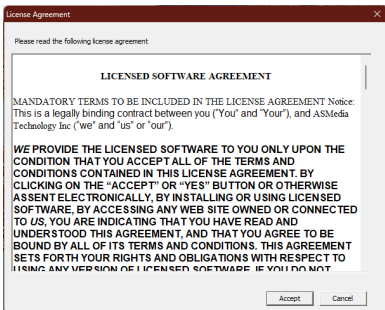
License Agreement

Please read the following license agreement

LICENSED SOFTWARE AGREEMENT

MANDATORY TERMS TO BE INCLUDED IN THE LICENSE AGREEMENT Notice: This is a legally binding contract between you ("You" and "Your"), and ASMedia Technology Inc ("we" and "us" or "our").

WE PROVIDE THE LICENSED SOFTWARE TO YOU ONLY UPON THE CONDITION THAT YOU ACCEPT ALL OF THE TERMS AND CONDITIONS CONTAINED IN THIS LICENSE AGREEMENT. BY CLICKING ON THE "ACCEPT" OR "YES" BUTTON OR OTHERWISE ASSENT ELECTRONICALLY, BY INSTALLING OR USING LICENSED SOFTWARE, BY ACCESSING ANY WEB SITE OWNED OR CONNECTED TO US, YOU ARE INDICATING THAT YOU HAVE READ AND UNDERSTOOD THIS AGREEMENT, AND THAT YOU AGREE TO BE BOUND BY ALL OF ITS TERMS AND CONDITIONS. THIS AGREEMENT SETS FORTH YOUR RIGHTS AND OBLIGATIONS WITH RESPECT TO USING ANY VERSION OF LICENSED SOFTWARE. IF YOU DO NOT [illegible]

Accept Cancel